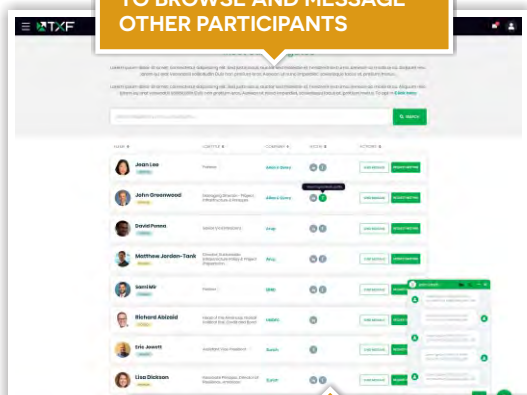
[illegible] BROWSE AND MESSAGE OTHER PARTICIPANTS

TXF

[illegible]

SEARCH

| NAME | JOB TITLE | COMPANY | SOCIAL | ACTIONS |
|---|---|---|---|---|
| Jean Lee | Trainee | Allianz Group | | VIEW PROFILE / REQUEST MEETING |
| John Greenwood | Managing Director - Project Infrastructure & Finance | Allianz Group | | VIEW PROFILE / REQUEST MEETING |
| David Poona | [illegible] | Arup | | VIEW PROFILE / REQUEST MEETING |
| Matthew Jordan-Tank | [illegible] | Arup | | VIEW PROFILE / REQUEST MEETING |
| Sami Mir | Trainee | BNB | | VIEW PROFILE / REQUEST MEETING |
| Richard Abizaid | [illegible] | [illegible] | | VIEW PROFILE / REQUEST |
| Eric Jewett | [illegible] | Eurus | | VIEW PROFILE / REQUEST |
| Lisa Dickson | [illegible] | Eurus | | VIEW PROFILE / REQUEST |